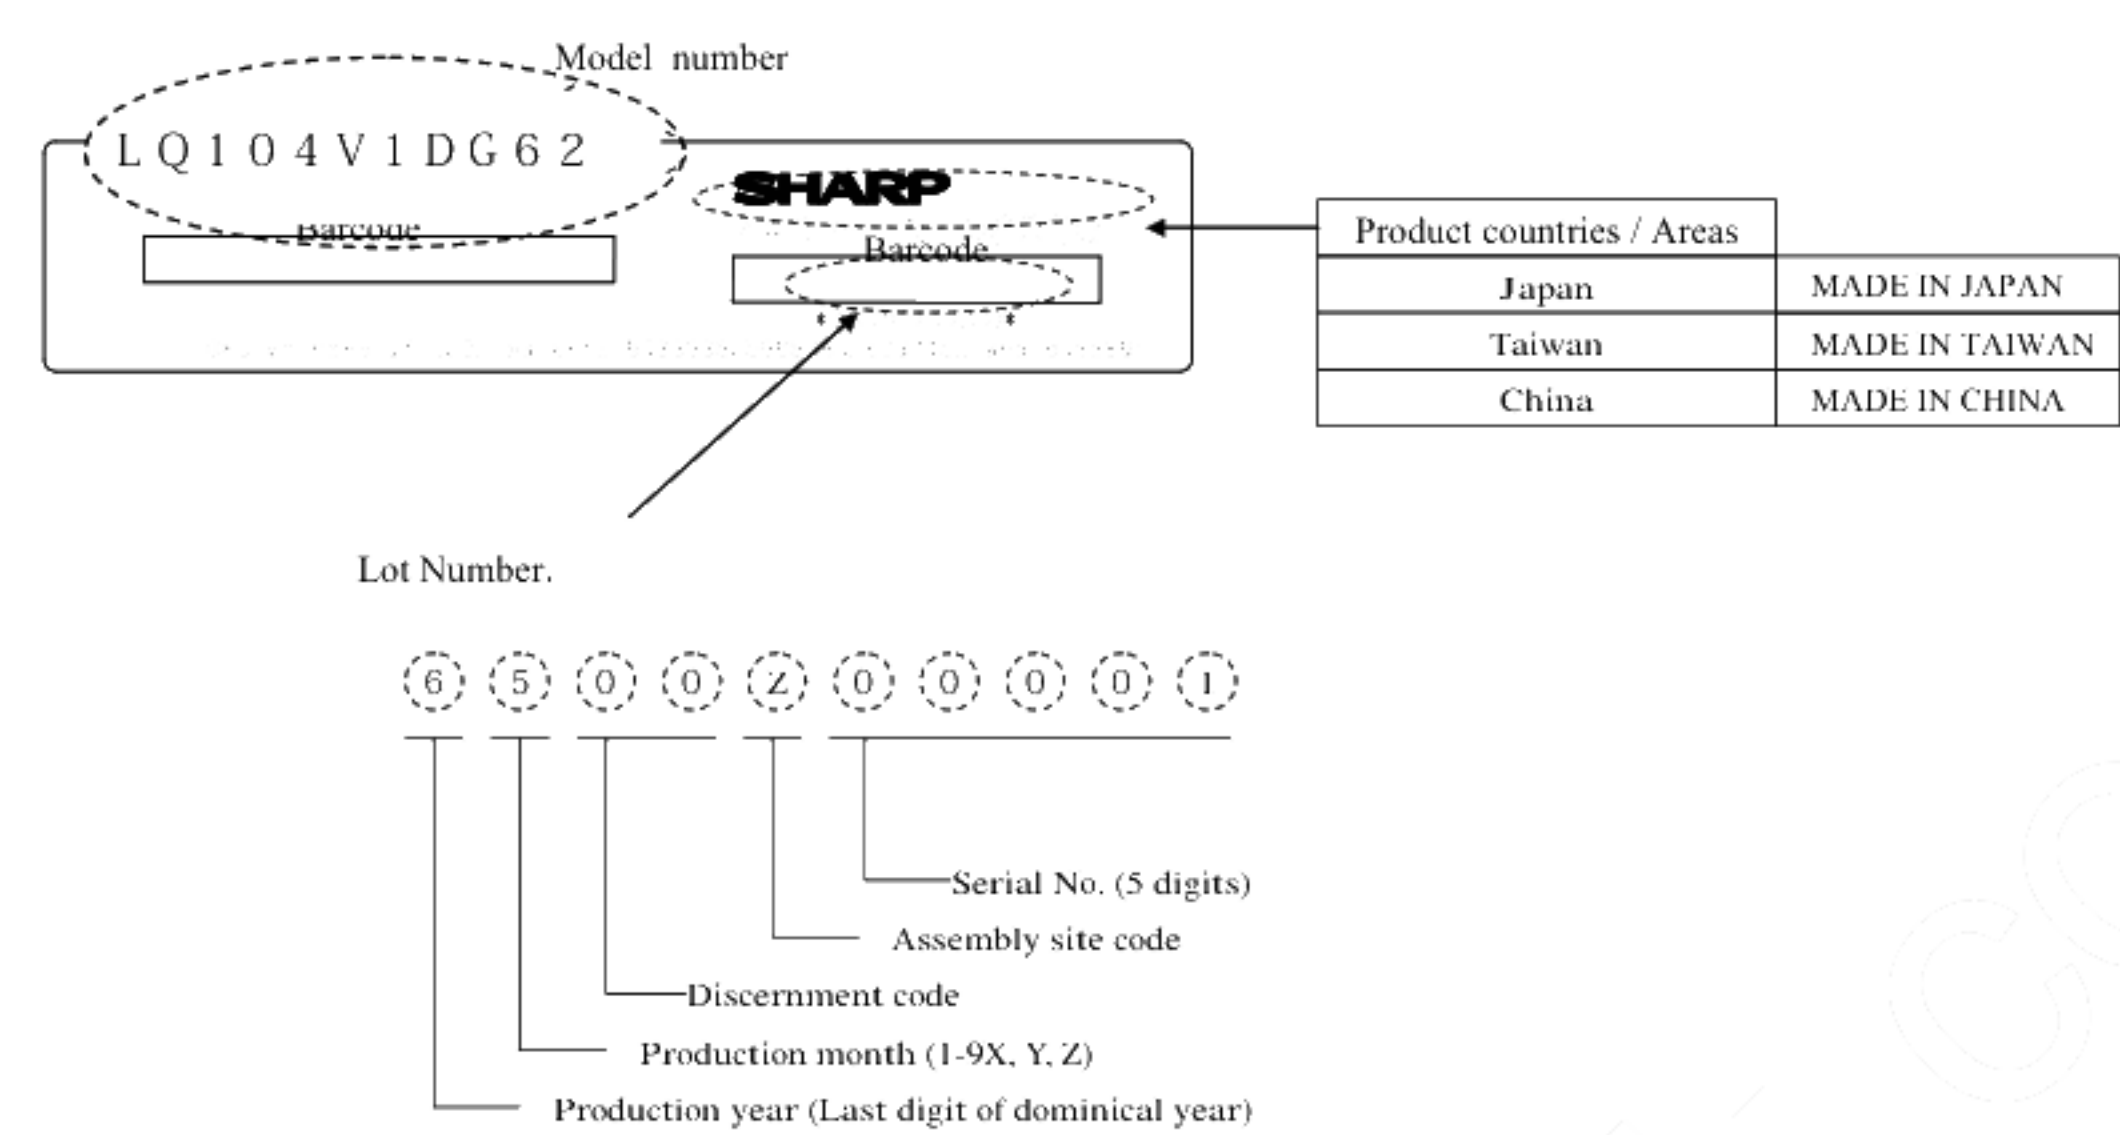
Model number

L Q 1 0 4 V 1 D G 6 2

SHARP

Barcode

Barcode

| Product countries / Areas | |
|---|---|
| Japan | MADE IN JAPAN |
| Taiwan | MADE IN TAIWAN |
| China | MADE IN CHINA |

Lot Number.

6 5 0 0 Z 0 0 0 0 1

Serial No. (5 digits)

Assembly site code

Discernment code

Production month (1-9X, Y, Z)

Production year (Last digit of dominical year)